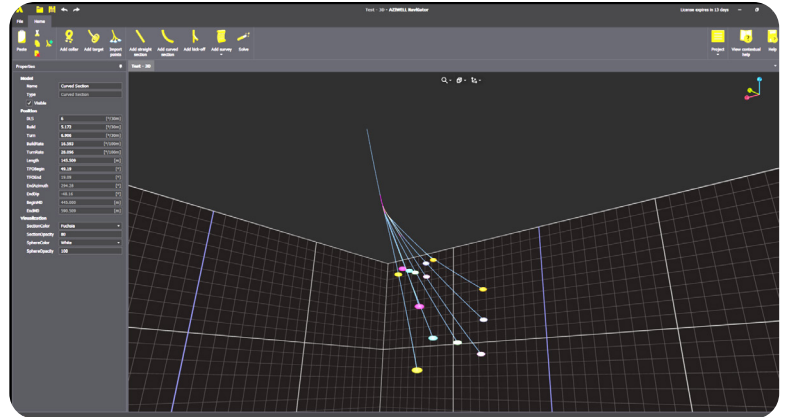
Test - 3D - AZIWELL Navigator
License expires in 13 days
File Home
Paste Add collar Add target Import points Add straight section Add curved section Add kick-off Add survey Solve
Project View contextual help Help
Properties
Test - 3D
Model
Name Curved Section
Type Curved Section
Visible
Position
DLS 5 [°/30m]
Build 5.172 [°/30m]
Turn 6.958 [°/30m]
BuildRate 10.083 [°/100ft]
TurnRate 20.095 [°/100ft]
Length 145.509 [m]
TFOSingle 48.18 [°]
TFOEnd 15.08 [°]
EndAzimuth 294.25 [°]
EndDip -48.16 [°]
BeginMD 445.000 [m]
EndMD 590.509 [m]
Visualization
SectionColor Fuchsia
SectionOpacity 80
SphereColor White
SphereOpacity 100